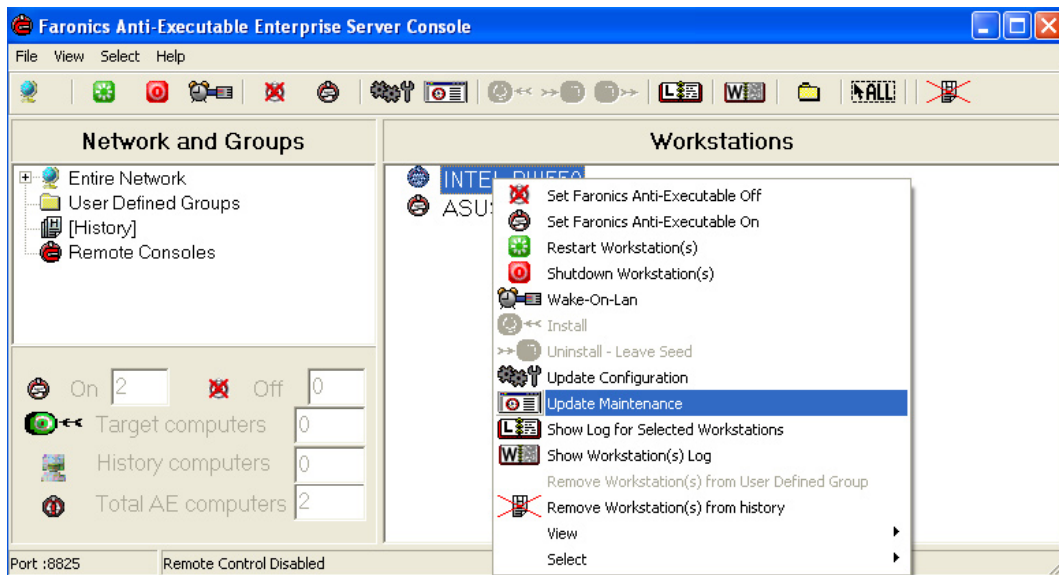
Faronics Anti-Executable Enterprise Server Console

File View Select Help

ALL

Network and Groups

Entire Network
User Defined Groups
[History]
Remote Consoles

On 2
Off 0
Target computers 0
History computers 0
Total AE computers 2

Workstations

INTEL-PWEE0
ASUS

Set Faronics Anti-Executable Off
Set Faronics Anti-Executable On
Restart Workstation(s)
Shutdown Workstation(s)
Wake-On-Lan
Install
Uninstall - Leave Seed
Update Configuration
Update Maintenance
Show Log for Selected Workstations
Show Workstation(s) Log
Remove Workstation(s) from User Defined Group
Remove Workstation(s) from history
View
Select

Port :8825
Remote Control Disabled